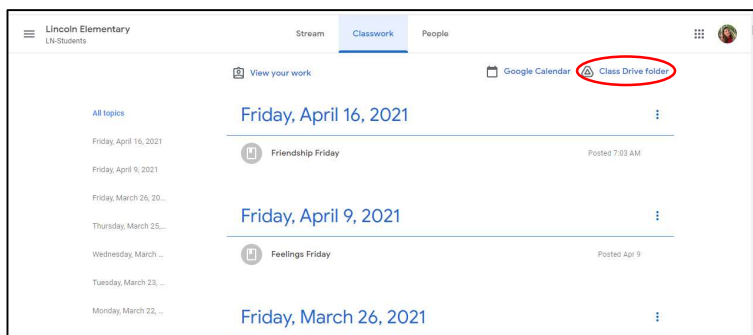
Lincoln Elementary
LN-Students

Stream Classwork People

View your work

Google Calendar Class Drive folder

All topics

Friday, April 16, 2021

Friday, April 9, 2021

Friday, March 26, 20...

Thursday, March 25,...

Wednesday, March ...

Tuesday, March 23, ...

Monday, March 22, ...

Friday, April 16, 2021

Friendship Friday

Posted 7:03 AM

Friday, April 9, 2021

Feelings Friday

Posted Apr 9

Friday, March 26, 2021